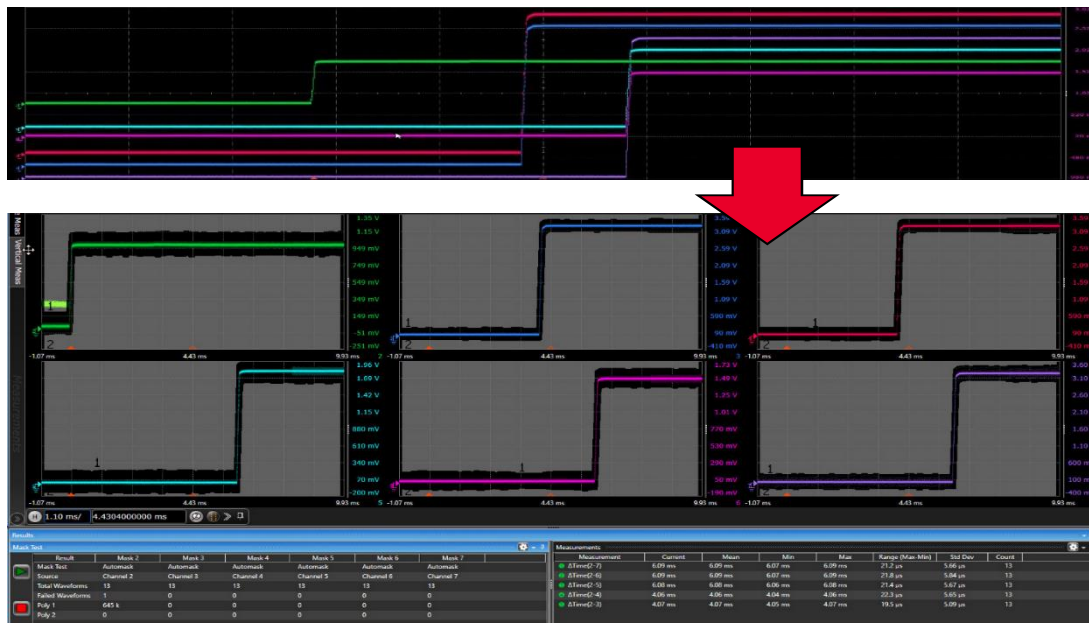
Meas Vertical Meas

1.35 V
1.15 V
949 mV
749 mV
549 mV
349 mV
149 mV
-51 mV
-251 mV
-1.07 ms 4.43 ms 9.93 ms 2

3.39 V
3.09 V
2.59 V
2.09 V
1.59 V
1.09 V
590 mV
90 mV
-410 mV
-1.07 ms 4.43 ms 9.93 ms 3

3.80
3.30
2.80
2.30
1.80
1.30
590 m
90 m
-410 m
-1.07 ms 4.43 ms 9.93 ms

1.96 V
1.69 V
1.42 V
1.15 V
880 mV
610 mV
340 mV
70 mV
-200 mV
-1.07 ms 4.43 ms 9.93 ms 5

1.73 V
1.49 V
1.25 V
1.01 V
770 mV
530 mV
290 mV
50 mV
-190 mV
-1.07 ms 4.43 ms 9.93 ms 6

3.60
3.10
2.60
2.10
1.60
1.10
600 m
100 m
-400 m
-1.07 ms 4.43 ms 9.93 ms

1.10 ms/ 4.4304000000 ms

Results

Mask Test

| Result | Mask 2 | Mask 3 | Mask 4 | Mask 5 | Mask 6 | Mask 7 |
|---|---|---|---|---|---|---|
| Mask Test | Automask | Automask | Automask | Automask | Automask | Automask |
| Source | Channel 2 | Channel 3 | Channel 4 | Channel 5 | Channel 6 | Channel 7 |
| Total Waveforms | 13 | 13 | 13 | 13 | 13 | 13 |
| Failed Waveforms | 1 | 0 | 0 | 0 | 0 | 0 |
| Poly 1 | 645 k | 0 | 0 | 0 | 0 | 0 |
| Poly 2 | 0 | 0 | 0 | 0 | 0 | 0 |

Measurements

| Measurement | Current | Mean | Min | Max | Range (Max-Min) | Std Dev | Count |
|---|---|---|---|---|---|---|---|
| ΔTime(2-7) | 6.09 ms | 6.09 ms | 6.07 ms | 6.09 ms | 21.2 µs | 5.66 µs | 13 |
| ΔTime(2-6) | 6.09 ms | 6.09 ms | 6.07 ms | 6.09 ms | 21.8 µs | 5.84 µs | 13 |
| ΔTime(2-5) | 6.08 ms | 6.08 ms | 6.06 ms | 6.08 ms | 21.4 µs | 5.67 µs | 13 |
| ΔTime(2-4) | 4.06 ms | 4.06 ms | 4.04 ms | 4.06 ms | 22.3 µs | 5.65 µs | 13 |
| ΔTime(2-3) | 4.07 ms | 4.07 ms | 4.05 ms | 4.07 ms | 19.5 µs | 5.09 µs | 13 |